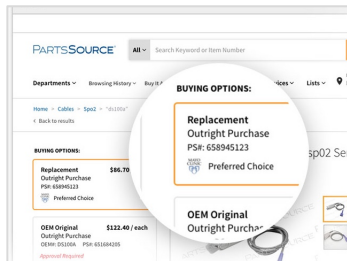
PARTSSOURCE
All
Search Keyword or Item Number
Departments
Browsing History
Buy It
ices
Lists
Home > Cables > Spo2 > "ds100a"
< Back to results
BUYING OPTIONS:
Replacement $86.70
Outright Purchase
PS#: 658945123
Preferred Choice
OEM Original $122.40 / each
Outright Purchase
OEM#: DS100A PS#: 651684205
Approval Required
BUYING OPTIONS:
Replacement
Outright Purchase
PS#: 658945123
MAYO CLINIC
Preferred Choice
OEM Original
Outright Purc
sp02 Se